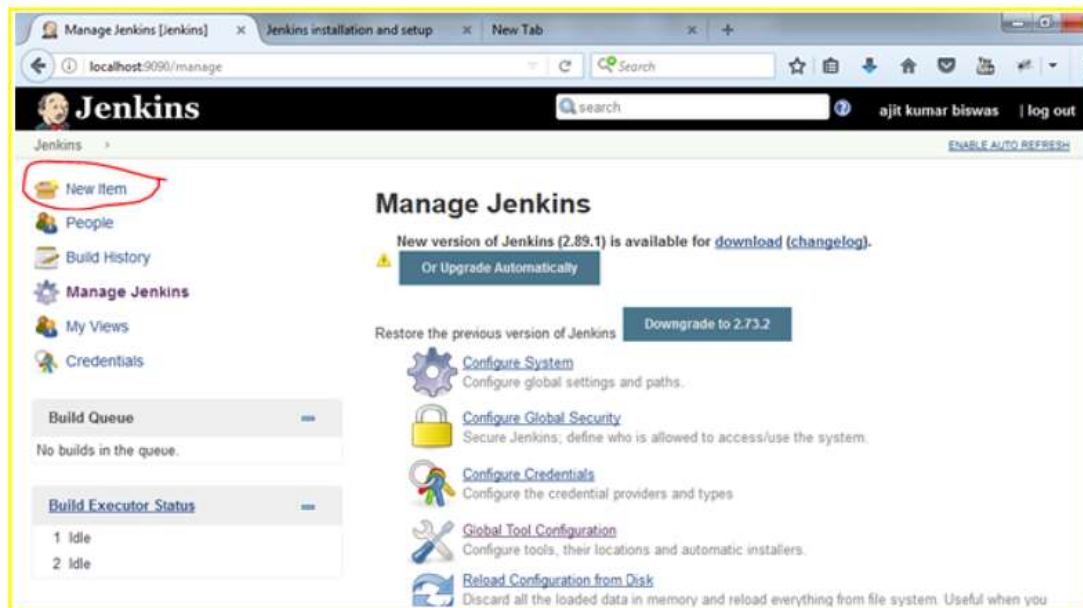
Manage Jenkins [Jenkins] × Jenkins installation and setup × New Tab × +

localhost:9090/manage

Search

Jenkins

search

ajit kumar biswas | log out

Jenkins ›

ENABLE AUTO REFRESH

New Item

People

Build History

Manage Jenkins

My Views

Credentials

Build Queue

No builds in the queue.

Build Executor Status

1 Idle

2 Idle

Manage Jenkins

New version of Jenkins (2.89.1) is available for download (changelog).

Or Upgrade Automatically

Restore the previous version of Jenkins

Downgrade to 2.73.2

Configure System
Configure global settings and paths.

Configure Global Security
Secure Jenkins; define who is allowed to access/use the system.

Configure Credentials
Configure the credential providers and types

Global Tool Configuration
Configure tools, their locations and automatic installers.

Reload Configuration from Disk
Discard all the loaded data in memory and reload everything from file system. Useful when you